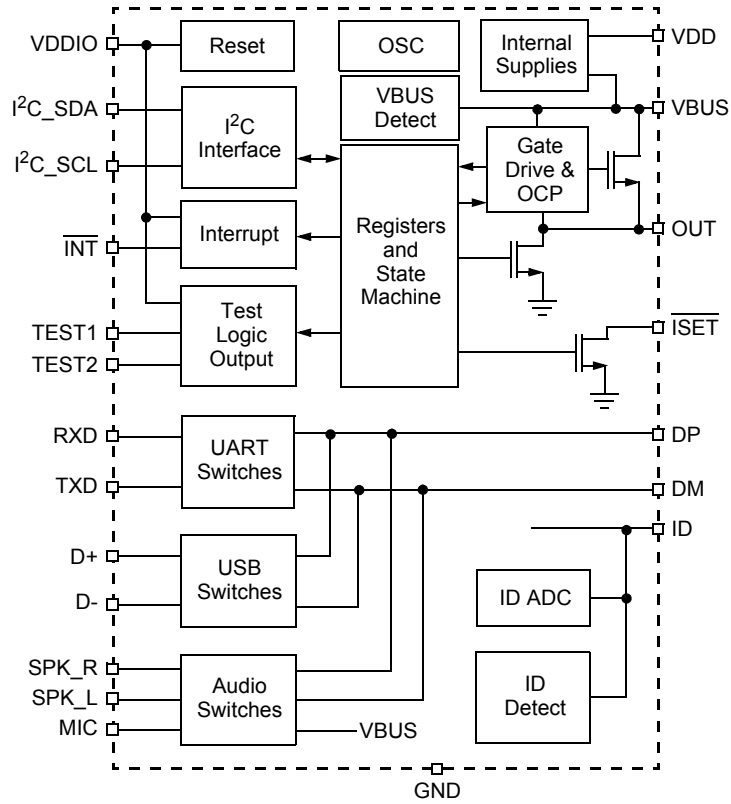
VDDIO
Reset
OSC
Internal Supplies
VDD
$I^2C\_SDA$
$I^2C$ Interface
VBUS Detect
VBUS
$I^2C\_SCL$
Gate Drive & OCP
Interrupt
Registers and State Machine
OUT
$\overline{INT}$
TEST1
TEST2
Test Logic Output
$\overline{ISET}$
RXD
UART Switches
DP
TXD
DM
ID
D+
USB Switches
ID ADC
D-
SPK_R
ID Detect
SPK_L
Audio Switches
MIC
VBUS
GND